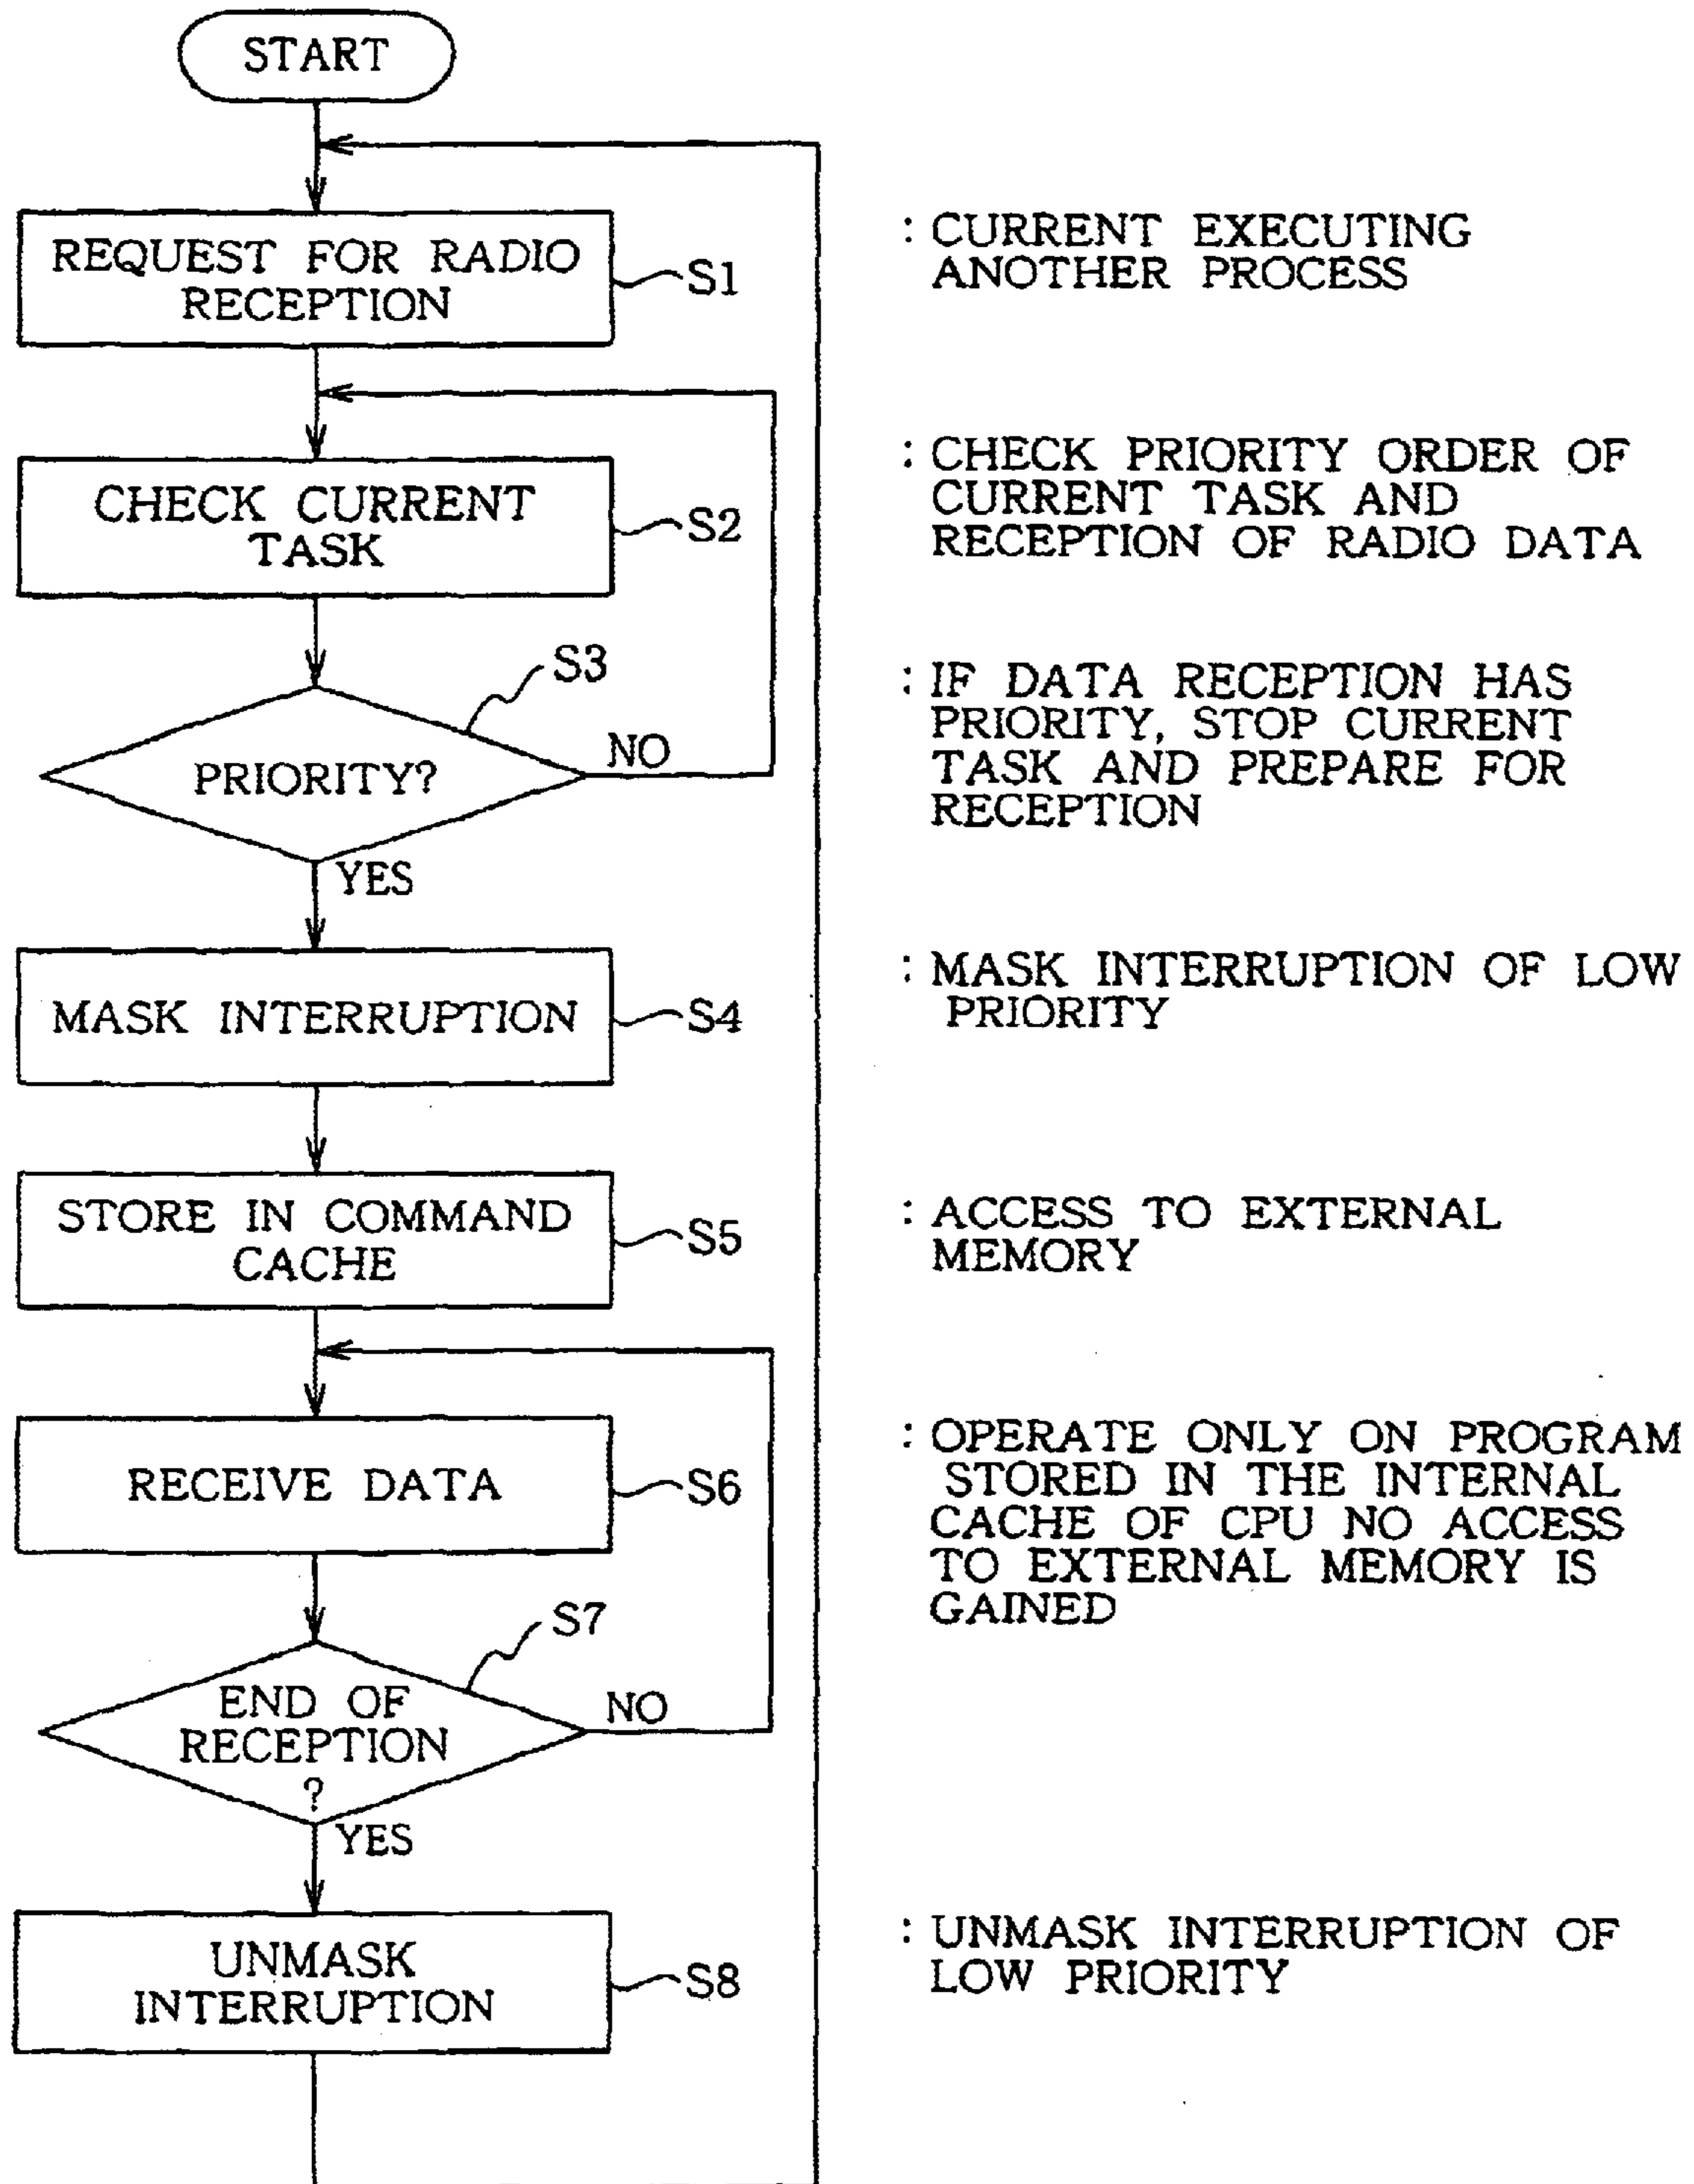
START

REQUEST FOR RADIO RECEPTION
S1
: CURRENT EXECUTING ANOTHER PROCESS

CHECK CURRENT TASK
S2
: CHECK PRIORITY ORDER OF CURRENT TASK AND RECEPTION OF RADIO DATA

S3
PRIORITY?
NO
YES
: IF DATA RECEPTION HAS PRIORITY, STOP CURRENT TASK AND PREPARE FOR RECEPTION

MASK INTERRUPTION
S4
: MASK INTERRUPTION OF LOW PRIORITY

STORE IN COMMAND CACHE
S5
: ACCESS TO EXTERNAL MEMORY

RECEIVE DATA
S6
: OPERATE ONLY ON PROGRAM STORED IN THE INTERNAL CACHE OF CPU NO ACCESS TO EXTERNAL MEMORY IS GAINED

S7
END OF RECEPTION ?
NO
YES

UNMASK INTERRUPTION
S8
: UNMASK INTERRUPTION OF LOW PRIORITY